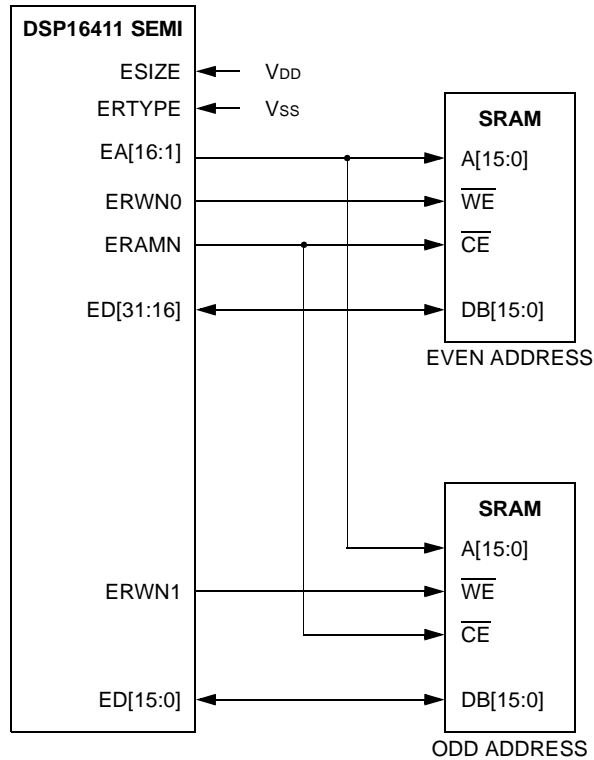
DSP16411 SEMI

ESIZE

ERTYPE

EA[16:1]

ERWN0

ERAMN

ED[31:16]

ERWN1

ED[15:0]

$V_{DD}$

$V_{SS}$

SRAM

A[15:0]

$\overline{WE}$

$\overline{CE}$

DB[15:0]

EVEN ADDRESS

SRAM

A[15:0]

$\overline{WE}$

$\overline{CE}$

DB[15:0]

ODD ADDRESS